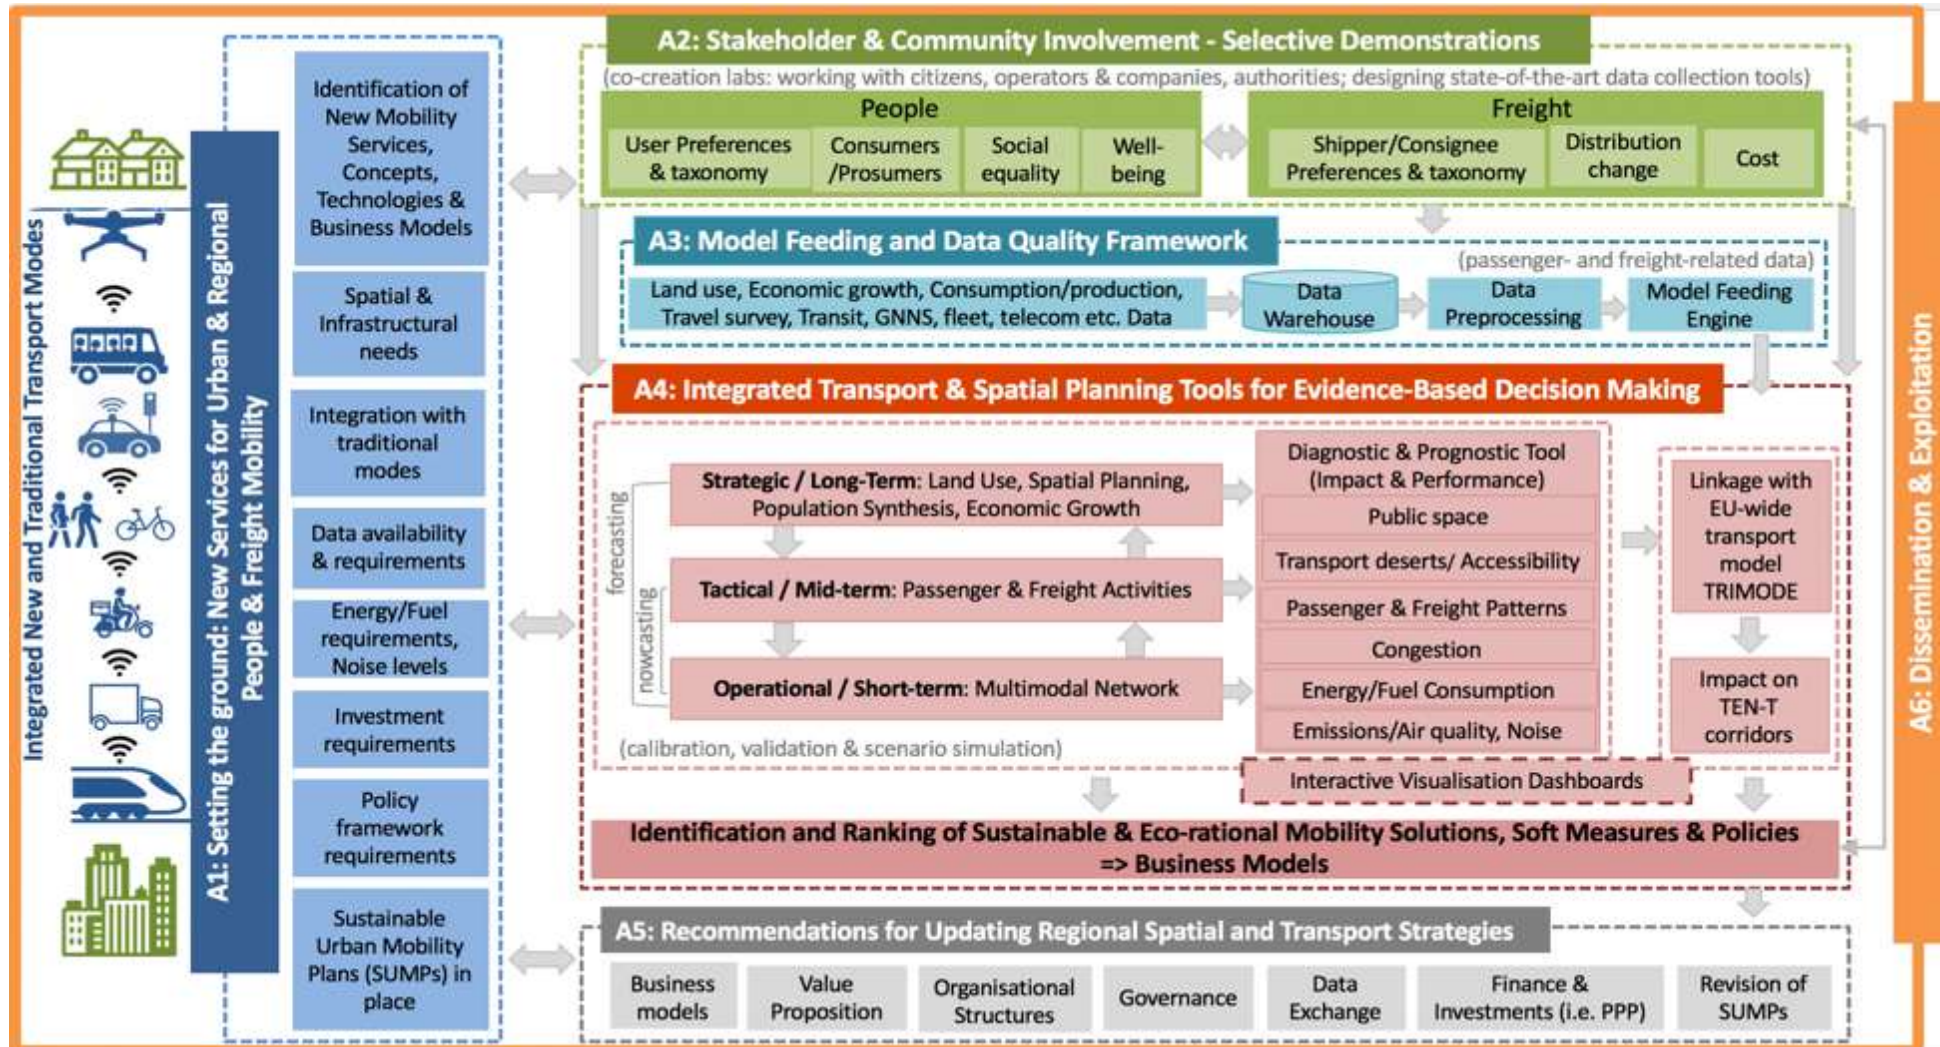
Integrated New and Traditional Transport Modes

A1: Setting the ground: New Services for Urban & Regional People & Freight Mobility

Identification of New Mobility Services, Concepts, Technologies & Business Models

Spatial & Infrastructural needs

Integration with traditional modes

Data availability & requirements

Energy/Fuel requirements, Noise levels

Investment requirements

Policy framework requirements

Sustainable Urban Mobility Plans (SUMPs) in place

A2: Stakeholder & Community Involvement - Selective Demonstrations

(co-creation labs: working with citizens, operators & companies, authorities; designing state-of-the-art data collection tools)

People

User Preferences & taxonomy

Consumers /Prosumers

Social equality

Well-being

Freight

Shipper/Consignee Preferences & taxonomy

Distribution change

Cost

A3: Model Feeding and Data Quality Framework

(passenger- and freight-related data)

Land use, Economic growth, Consumption/production, Travel survey, Transit, GNNS, fleet, telecom etc. Data

Data Warehouse

Data Preprocessing

Model Feeding Engine

A4: Integrated Transport & Spatial Planning Tools for Evidence-Based Decision Making

forecasting

nowcasting

Strategic / Long-Term: Land Use, Spatial Planning, Population Synthesis, Economic Growth

Tactical / Mid-term: Passenger & Freight Activities

Operational / Short-term: Multimodal Network

(calibration, validation & scenario simulation)

Diagnostic & Prognostic Tool (Impact & Performance)

Public space

Transport deserts/ Accessibility

Passenger & Freight Patterns

Congestion

Energy/Fuel Consumption

Emissions/Air quality, Noise

Linkage with EU-wide transport model TRIMODE

Impact on TEN-T corridors

Interactive Visualisation Dashboards

Identification and Ranking of Sustainable & Eco-rational Mobility Solutions, Soft Measures & Policies => Business Models

A5: Recommendations for Updating Regional Spatial and Transport Strategies

Business models

Value Proposition

Organisational Structures

Governance

Data Exchange

Finance & Investments (i.e. PPP)

Revision of SUMPs

A6: Dissemination & Exploitation